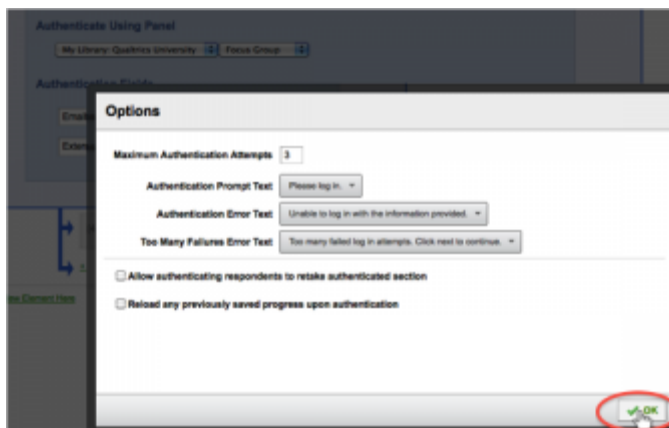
Authenticate Using Panel

My Library: Qualtrics University

Focus Group

Authentication Fields

Email

Extern

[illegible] Element Here

Options

Maximum Authentication Attempts 3

Authentication Prompt Text Please log in.

Authentication Error Text Unable to log in with the information provided.

Too Many Failures Error Text Too many failed log in attempts. Click next to continue.

Allow authenticating respondents to retake authenticated section

Reload any previously saved progress upon authentication

OK